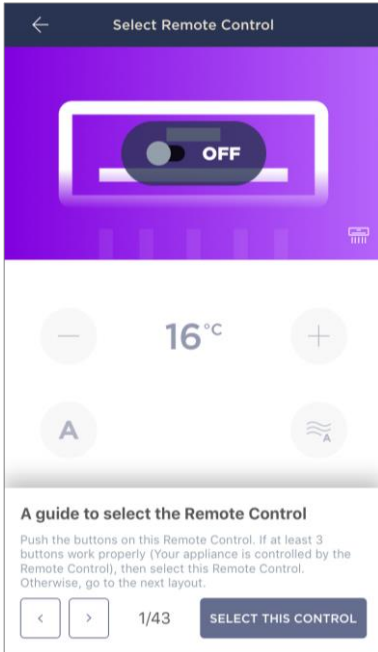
←

Select Remote Control

OFF

—

16°C

+

A

A

A guide to select the Remote Control

Push the buttons on this Remote Control. If at least 3 buttons work properly (Your appliance is controlled by the Remote Control), then select this Remote Control. Otherwise, go to the next layout.

‹

›

1/43

SELECT THIS CONTROL